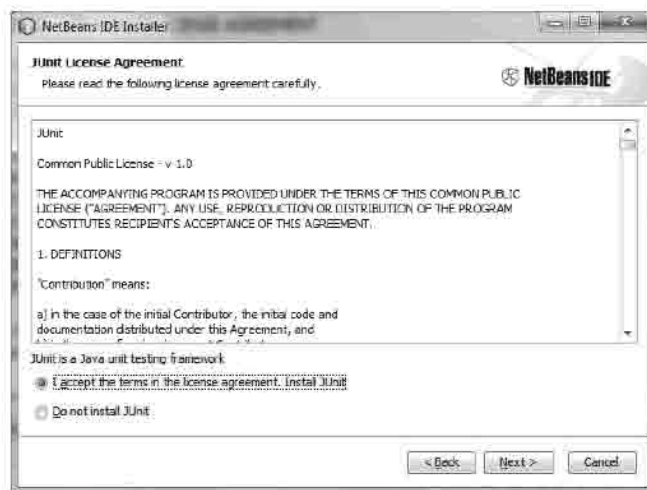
NetBeans IDE Installer

JUnit License Agreement
Please read the following license agreement carefully.

NetBeans IDE

JUnit

Common Public License - v 1.0

THE ACCOMPANYING PROGRAM IS PROVIDED UNDER THE TERMS OF THIS COMMON PUBLIC LICENSE ("AGREEMENT"). ANY USE, REPRODUCTION OR DISTRIBUTION OF THE PROGRAM CONSTITUTES RECIPIENT'S ACCEPTANCE OF THIS AGREEMENT.

1. DEFINITIONS

"Contribution" means:

a) in the case of the initial Contributor, the initial code and documentation distributed under this Agreement, and
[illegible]

JUnit is a Java unit testing framework

I accept the terms in the license agreement. Install JUnit

Do not install JUnit

< Back Next > Cancel